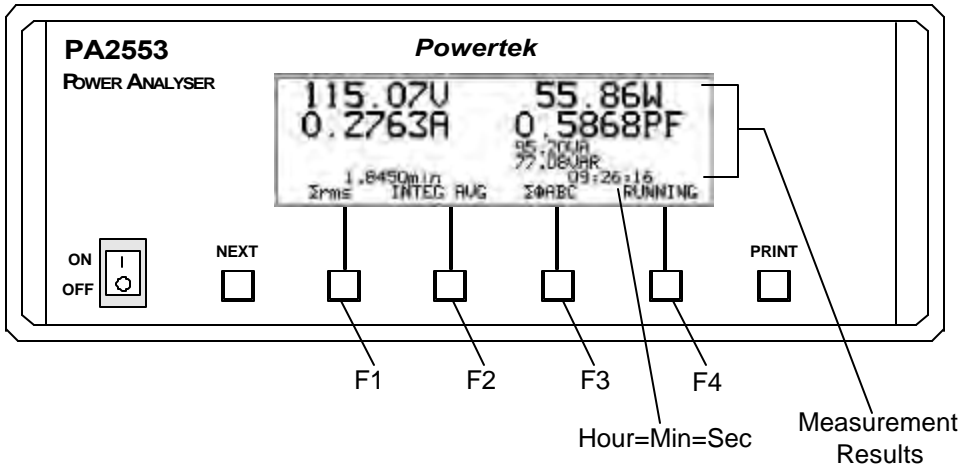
PA2553

Powertek

POWER ANALYSER

115.07V 55.86W
0.2763A 0.5868PF
95.20VA
77.08VAR
1.8450min
09:26:16
Σrms INTEG AVG ΣΦABC RUNNING

ON
OFF

NEXT

PRINT

F1

F2

F3

F4

Hour=Min=Sec

Measurement Results